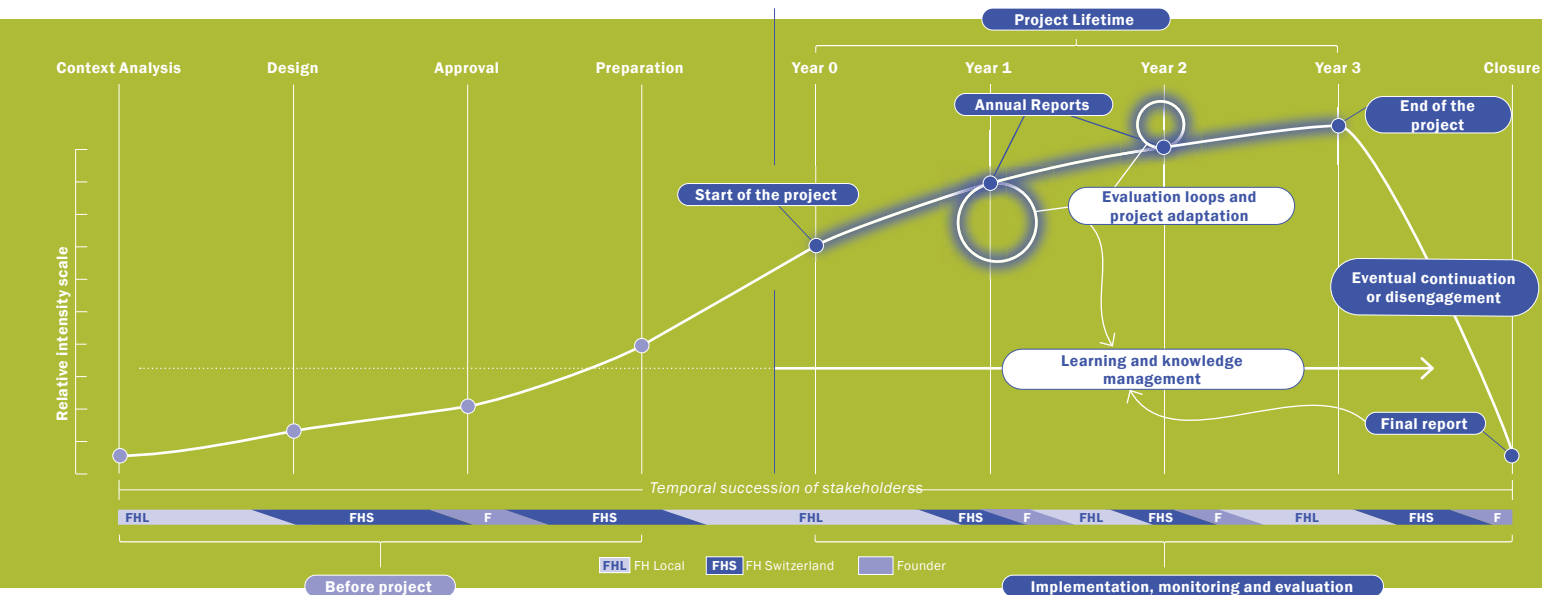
Project Lifetime

Context Analysis

Design

Approval

Preparation

Year 0

Year 1

Year 2

Year 3

Closure

Annual Reports

End of the project

Start of the project

Evaluation loops and project adaptation

Relative intensity scale

Eventual continuation or disengagement

Learning and knowledge management

Final report

Temporal succession of stakeholderss

FHL FHS F FHS FHL FHS F FHL FHS F FHL FHS F

FHL FH Local FHS FH Switzerland Founder

Before project

Implementation, monitoring and evaluation